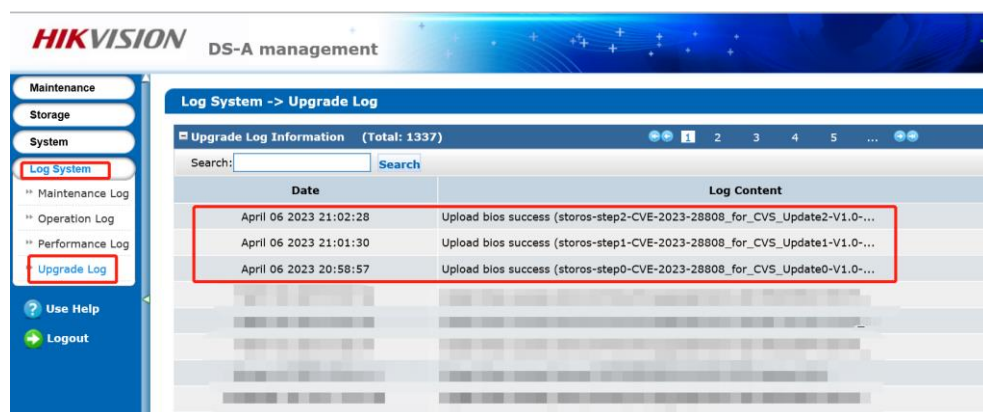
HIKVISION DS-A management

Maintenance
Storage
System
Log System
Maintenance Log
Operation Log
Performance Log
Upgrade Log

Use Help
Logout

Log System -> Upgrade Log

Upgrade Log Information (Total: 1337)

1 2 3 4 5 ...

Search: Search

| Date | Log Content |
|---|---|
| April 06 2023 21:02:28 | Upload bios success (storos-step2-CVE-2023-28808_for_CVS_Update2-V1.0-... |
| April 06 2023 21:01:30 | Upload bios success (storos-step1-CVE-2023-28808_for_CVS_Update1-V1.0-... |
| April 06 2023 20:58:57 | Upload bios success (storos-step0-CVE-2023-28808_for_CVS_Update0-V1.0-... |
| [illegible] | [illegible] |
| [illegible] | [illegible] |
| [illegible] | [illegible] |
| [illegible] | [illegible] |
| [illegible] | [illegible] |